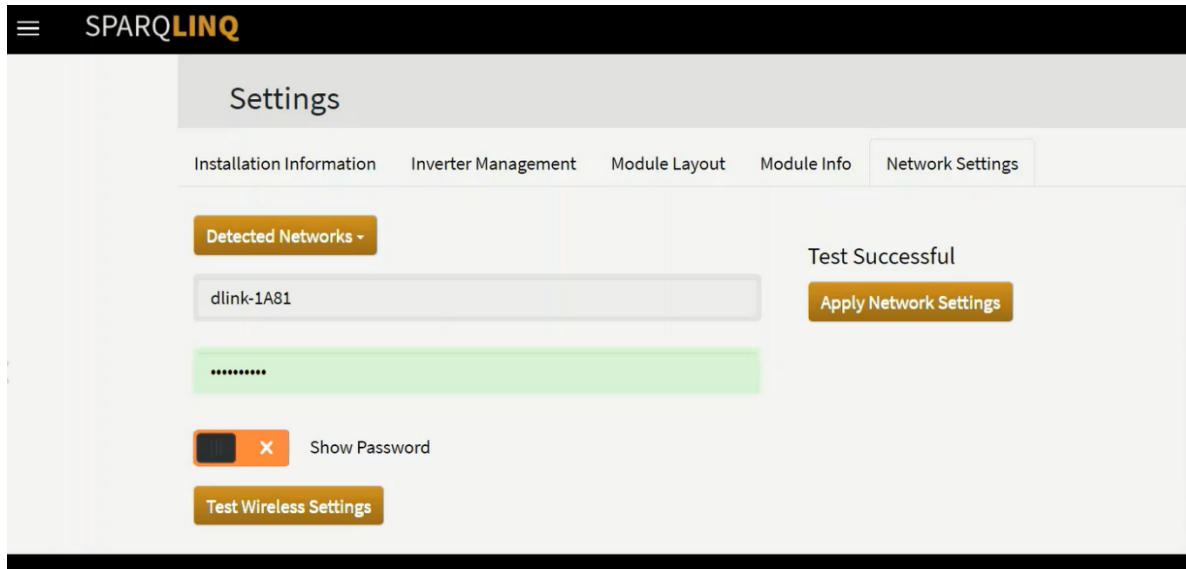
SPARQLINQ

Settings

Installation Information
Inverter Management
Module Layout
Module Info
Network Settings

Detected Networks ▾

dlink-1A81

••••••••••

✕ Show Password

Test Wireless Settings

Test Successful

Apply Network Settings